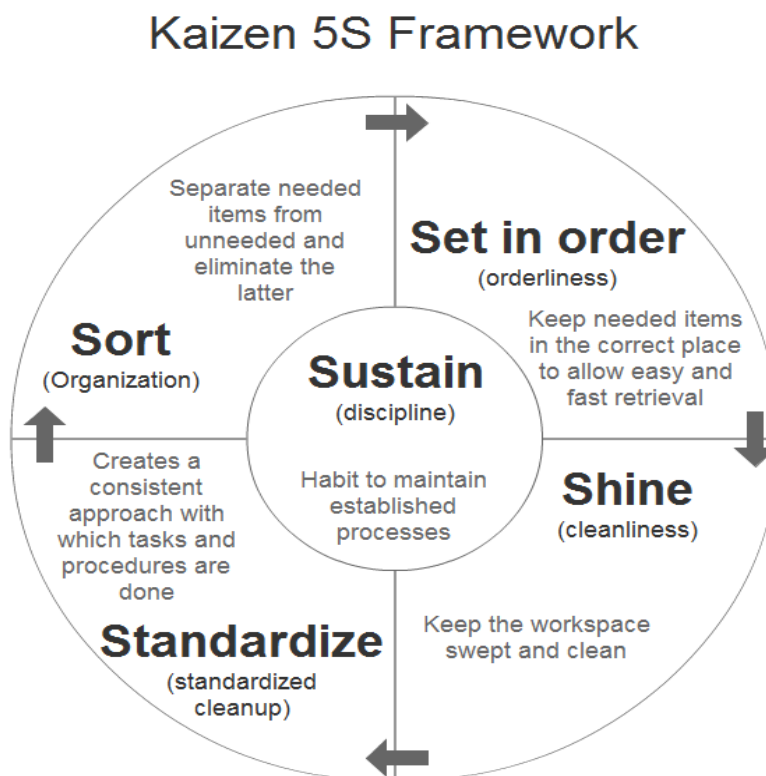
Kaizen 5S Framework

Separate needed items from unneeded and eliminate the latter

Set in order
(orderliness)

Keep needed items in the correct place to allow easy and fast retrieval

Sort
(Organization)

Sustain
(discipline)

Habit to maintain established processes

Creates a consistent approach with which tasks and procedures are done

Shine
(cleanliness)

Standardize
(standardized cleanup)

Keep the workspace swept and clean